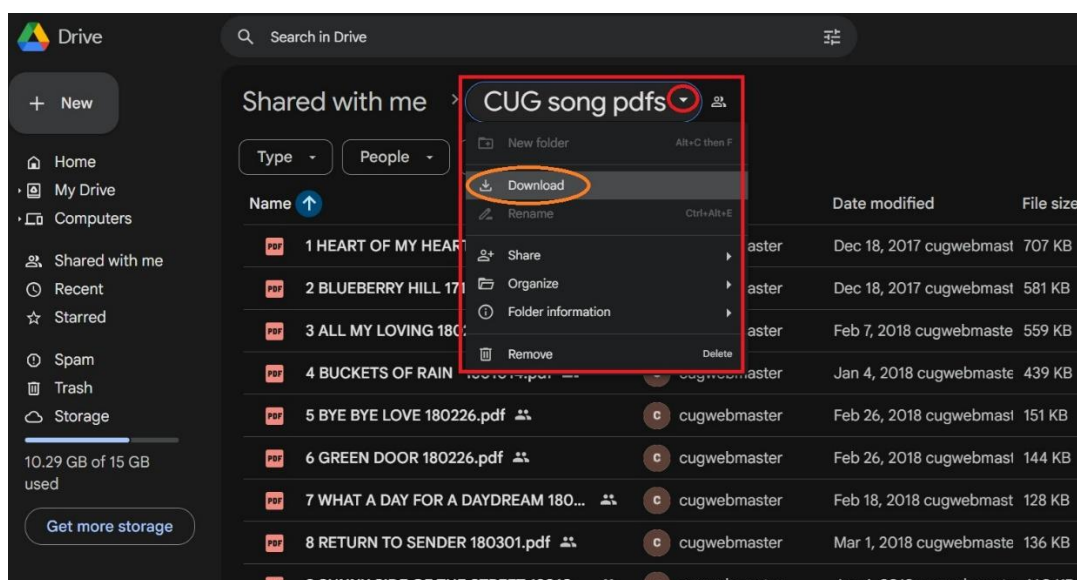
Drive

Search in Drive

New

Home
My Drive
Computers

Shared with me
Recent
Starred

Spam
Trash
Storage

10.29 GB of 15 GB used

Get more storage

Shared with me > CUG song pdfs

Type
People

New folder Alt+C then F
Download
Rename Ctrl+Alt+E
Share
Organize
Folder information
Remove Delete

| Name | Owner | Date modified | File size |
|---|---|---|---|
| PDF 1 HEART OF MY HEART | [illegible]aster | Dec 18, 2017 cugwebmast | 707 KB |
| PDF 2 BLUEBERRY HILL 171 | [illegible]aster | Dec 18, 2017 cugwebmast | 581 KB |
| PDF 3 ALL MY LOVING 18 | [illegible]aster | Feb 7, 2018 cugwebmaste | 559 KB |
| PDF 4 BUCKETS OF RAIN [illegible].pdf | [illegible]aster | Jan 4, 2018 cugwebmaste | 439 KB |
| PDF 5 BYE BYE LOVE 180226.pdf | c cugwebmaster | Feb 26, 2018 cugwebmast | 151 KB |
| PDF 6 GREEN DOOR 180226.pdf | c cugwebmaster | Feb 26, 2018 cugwebmast | 144 KB |
| PDF 7 WHAT A DAY FOR A DAYDREAM 180... | c cugwebmaster | Feb 18, 2018 cugwebmast | 128 KB |
| PDF 8 RETURN TO SENDER 180301.pdf | c cugwebmaster | Mar 1, 2018 cugwebmaste | 136 KB |